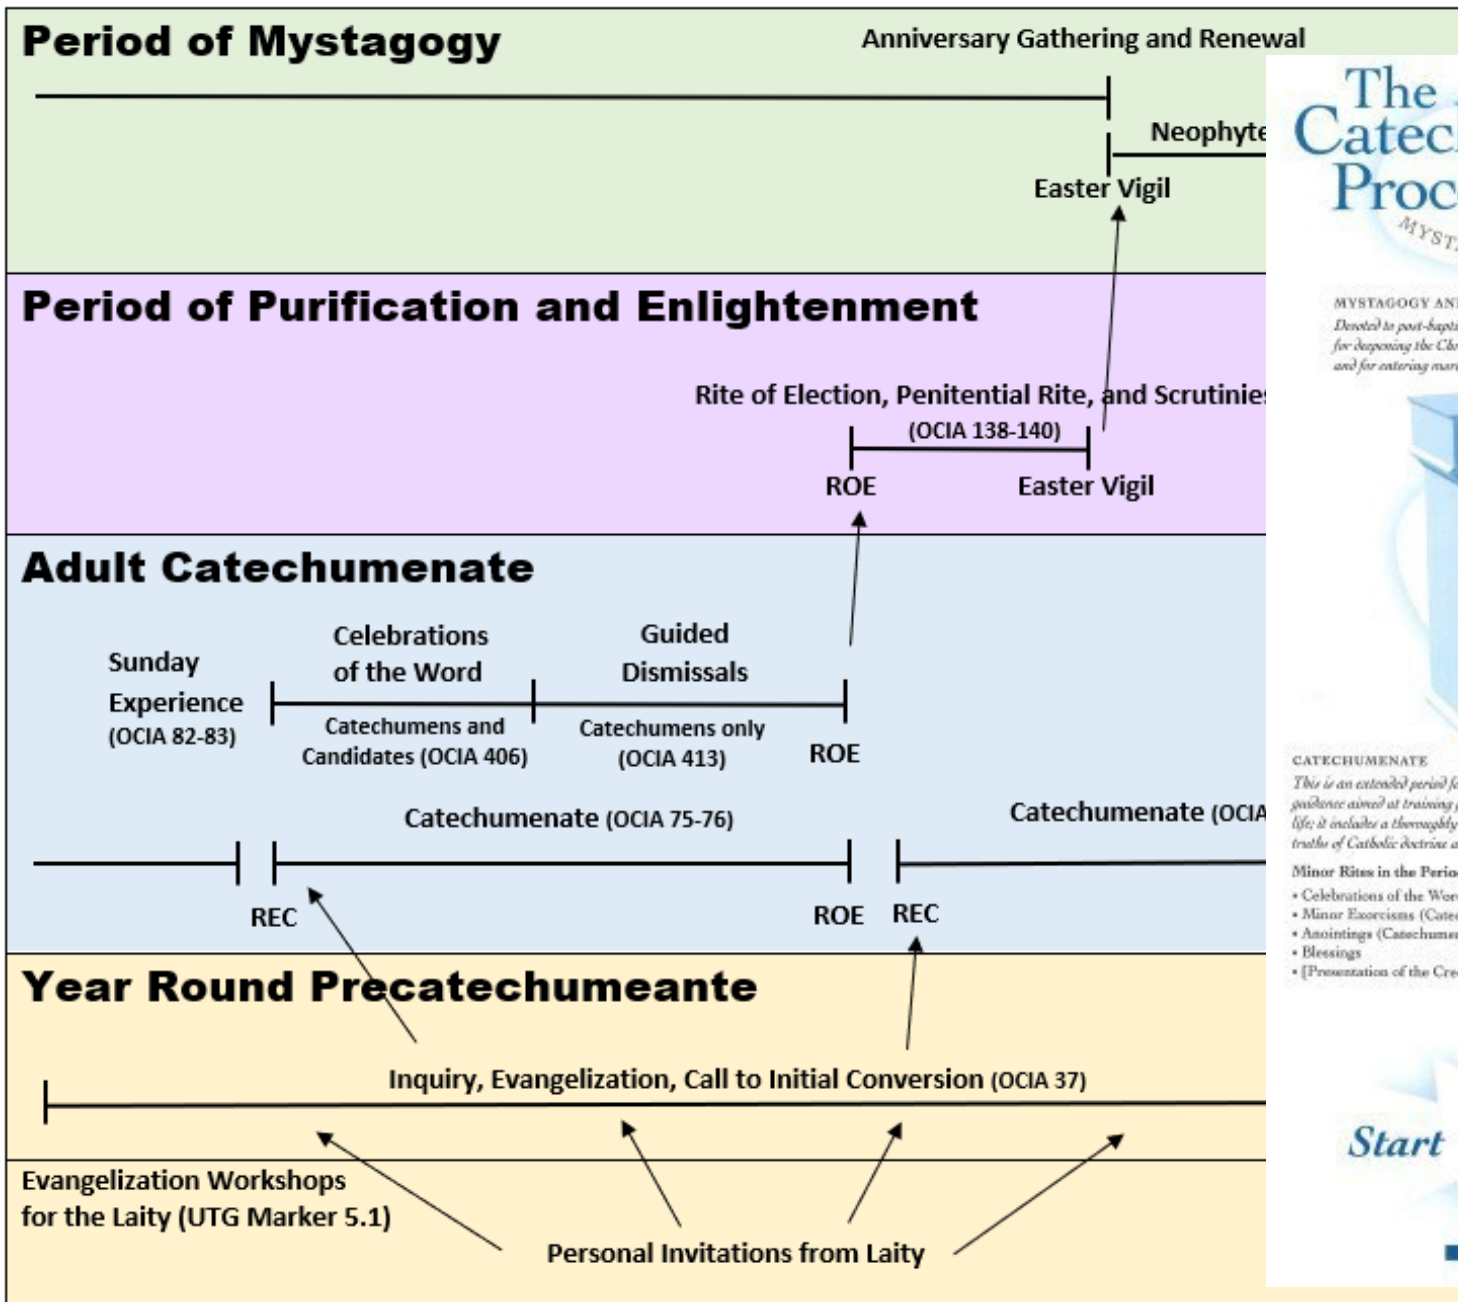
Period of Mystagogy

Anniversary Gathering and Renewal

Neophyte

Easter Vigil

Period of Purification and Enlightenment

Rite of Election, Penitential Rite, and Scrutinies

(OCIA 138-140)

ROE

Easter Vigil

Adult Catechumenate

Sunday Experience (OCIA 82-83)

Celebrations of the Word

Catechumens and Candidates (OCIA 406)

Guided Dismissals

Catechumens only (OCIA 413)

ROE

Catechumenate (OCIA 75-76)

Catechumenate (OCIA

REC

ROE

REC

Year Round Precatechumeante

Inquiry, Evangelization, Call to Initial Conversion (OCIA 37)

Evangelization Workshops for the Laity (UTG Marker 5.1)

Personal Invitations from Laity

The
Catec
Proc

MYST

MYSTAGOGY AN
Devoted to post-bapti
for deepening the Ch
and for entering mor

CATECHUMENATE
This is an extended period f
guidance aimed at training
life; it includes a thoroughly
truths of Catholic doctrine a

Minor Rites in the Perio
• Celebrations of the Wor
• Minor Exorcisms (Cate
• Anointings (Catechume
• Blessings
• [Presentation of the Cre

Start